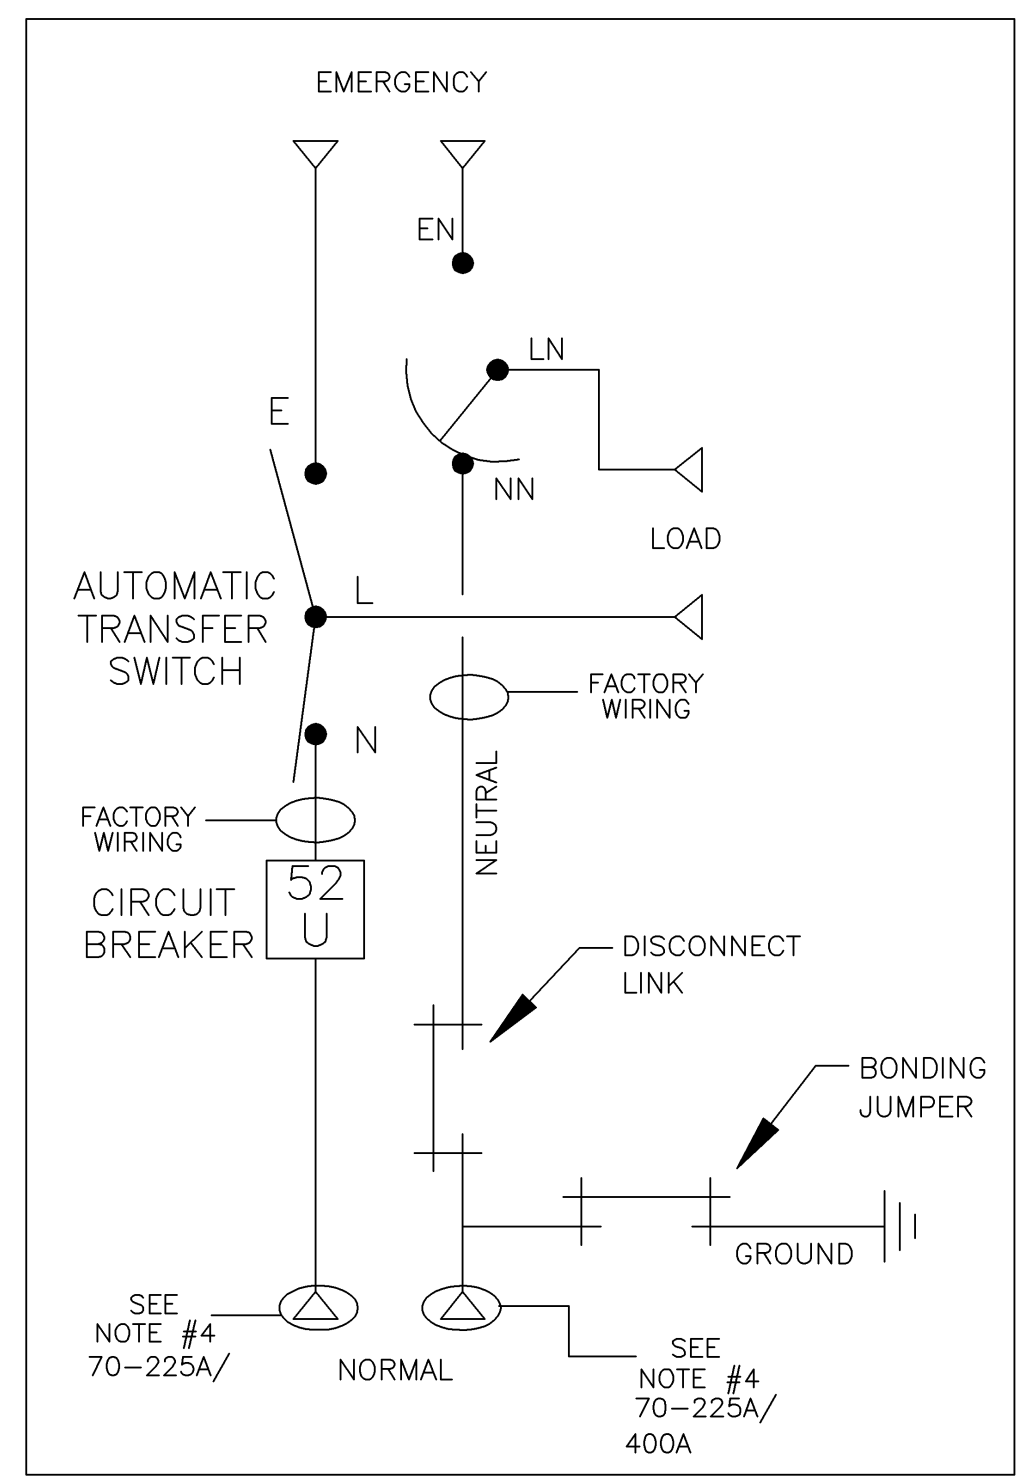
EMERGENCY

EN

LN

E

NN

LOAD

AUTOMATIC TRANSFER SWITCH

L

FACTORY WIRING

N

NEUTRAL

FACTORY WIRING

52 U

CIRCUIT BREAKER

DISCONNECT LINK

BONDING JUMPER

GROUND

SEE NOTE #4 70–225A/

NORMAL

SEE NOTE #4 70–225A/ 400A